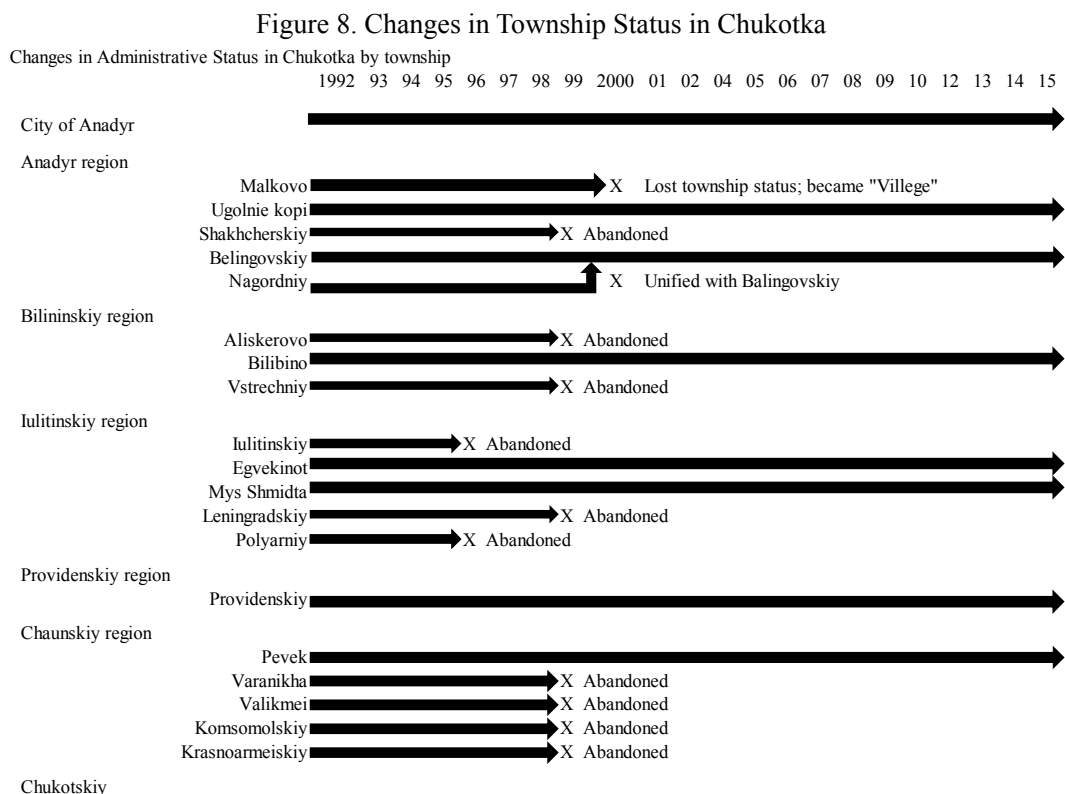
Figure 8. Changes in Township Status in Chukotka

Changes in Administrative Status in Chukotka by township

1992 93 94 95 96 97 98 99 2000 01 02 04 05 06 07 08 09 10 12 13 14 15

City of Anadyr

Anadyr region

Malkovo X Lost township status; became "Villege"

Ugolnie kopi

Shakhcherskiy X Abandoned

Belingovskiy

Nagordniy X Unified with Balingovskiy

Bilininskiy region

Aliskerovo X Abandoned

Bilibino

Vstrechniy X Abandoned

Iulitinskiy region

Iulitinskiy X Abandoned

Egvekinot

Mys Shmidta

Leningradskiy X Abandoned

Polyarniy X Abandoned

Providenskiy region

Providenskiy

Chaunskiy region

Pevek

Varanikha X Abandoned

Valikmei X Abandoned

Komsomolskiy X Abandoned

Krasnoarmeiskiy X Abandoned

Chukotskiy